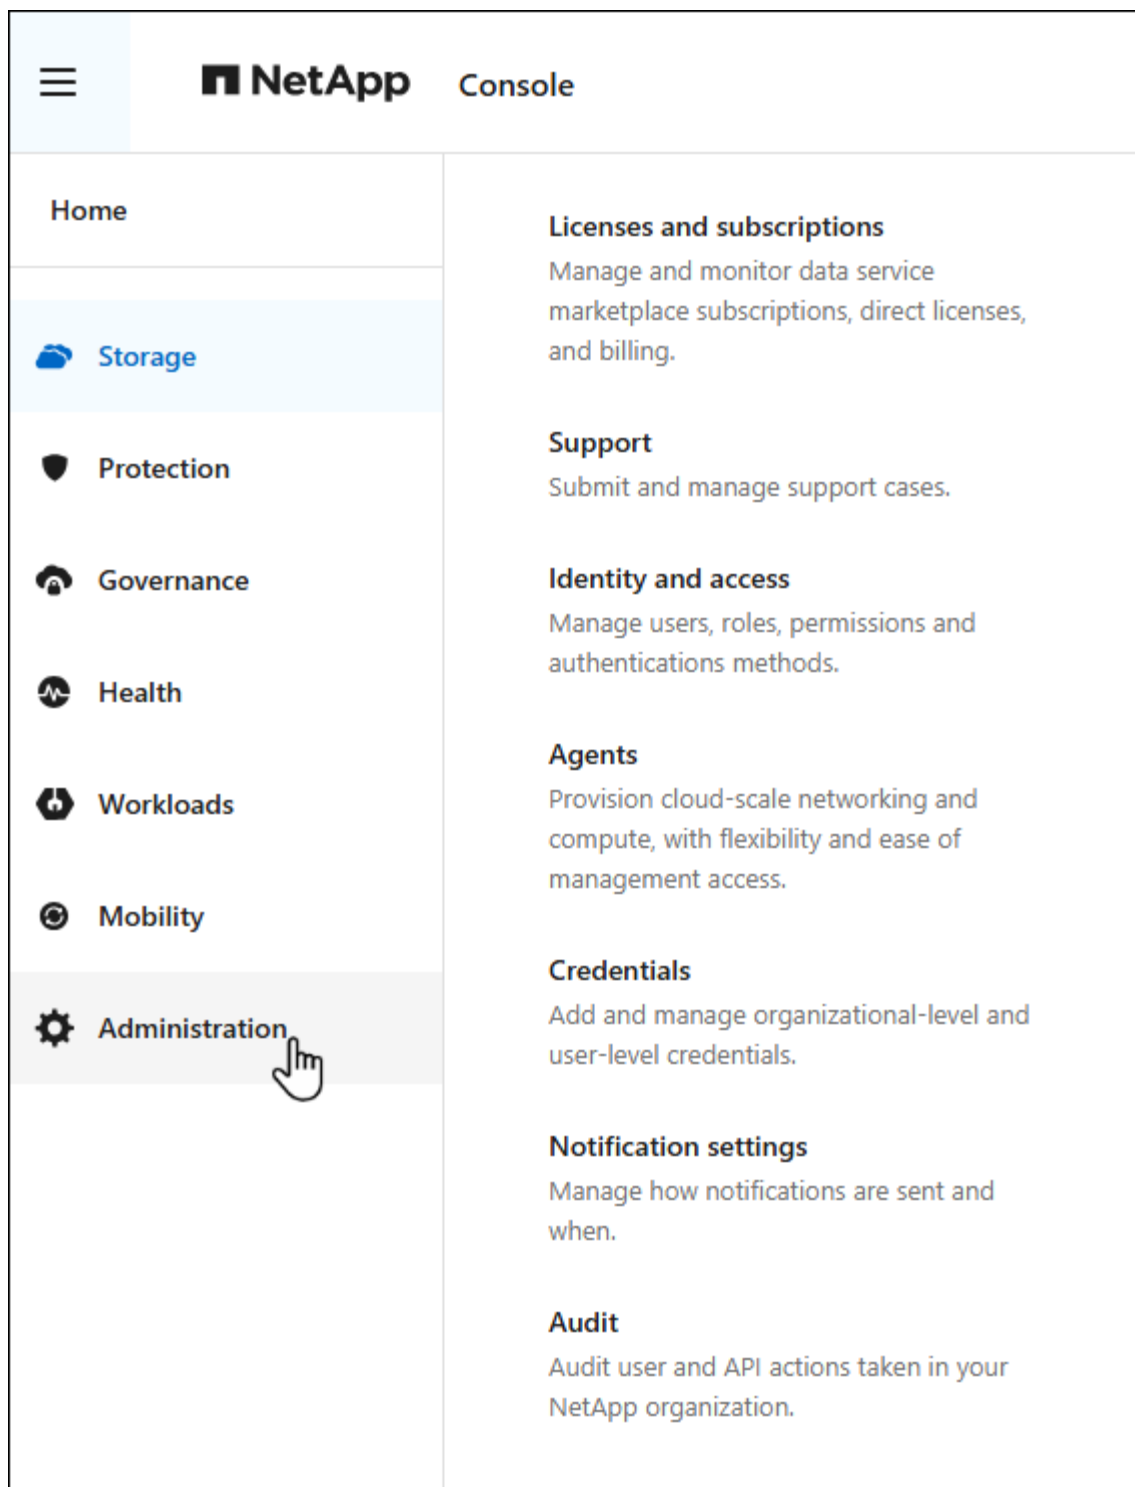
NetApp Console

Home

Storage

Protection

Governance

Health

Workloads

Mobility

Administration

Licenses and subscriptions
Manage and monitor data service marketplace subscriptions, direct licenses, and billing.

Support
Submit and manage support cases.

Identity and access
Manage users, roles, permissions and authentications methods.

Agents
Provision cloud-scale networking and compute, with flexibility and ease of management access.

Credentials
Add and manage organizational-level and user-level credentials.

Notification settings
Manage how notifications are sent and when.

Audit
Audit user and API actions taken in your NetApp organization.